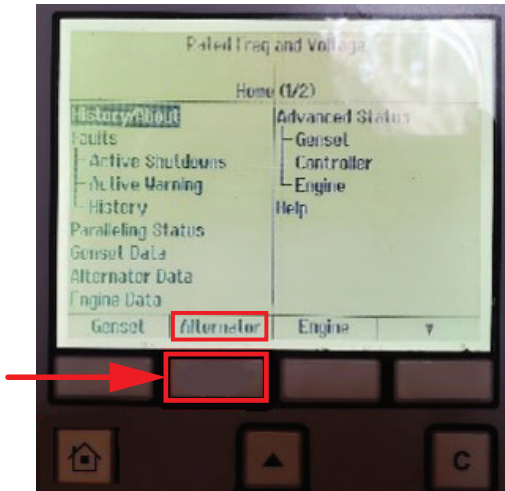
Rated Freq and Voltage

Home (1/2)

History/About
Faults
Active Shutdowns
Active Warning
History
Paralleling Status
Genset Data
Alternator Data
Engine Data

Advanced Status
Genset
Controller
Engine
Help

Genset | Alternator | Engine | ▼

C